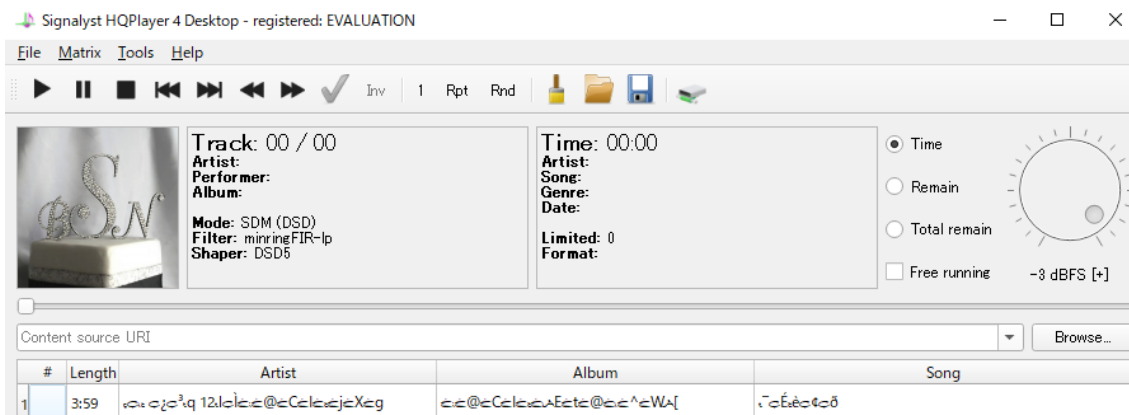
Signalyst HQPlayer 4 Desktop - registered: EVALUATION

File Matrix Tools Help

Inv 1 Rpt Rnd

Track: 00 / 00
Artist:
Performer:
Album:

Mode: SDM (DSD)
Filter: minringFIR-lp
Shaper: DSD5

Time: 00:00
Artist:
Song:
Genre:
Date:

Limited: 0
Format:

Time
Remain
Total remain
Free running

-3 dBFS [+]

Content source URI

Browse...

| # | Length | Artist | Album | Song |
|---|---|---|---|---|
| 1 | 3:59 | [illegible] | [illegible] | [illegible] |